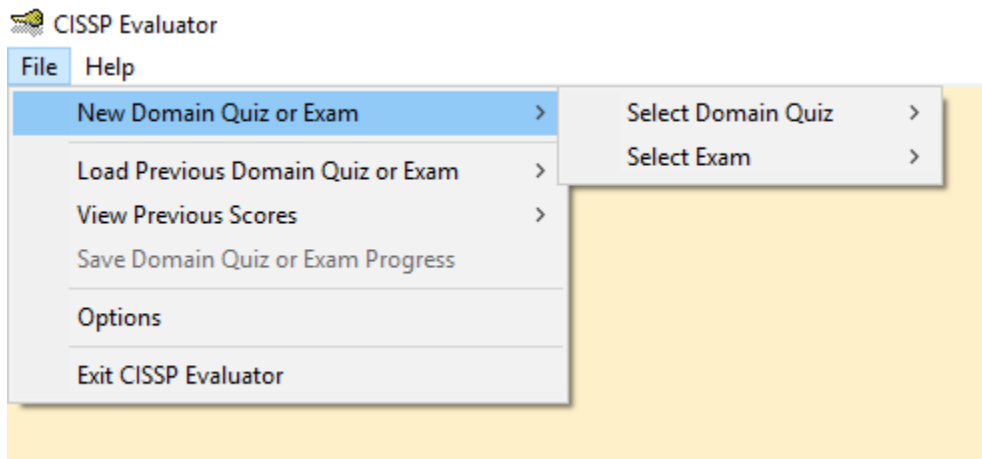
CISSP Evaluator

File Help

New Domain Quiz or Exam >

Select Domain Quiz >

Select Exam >

Load Previous Domain Quiz or Exam >

View Previous Scores >

Save Domain Quiz or Exam Progress

Options

Exit CISSP Evaluator